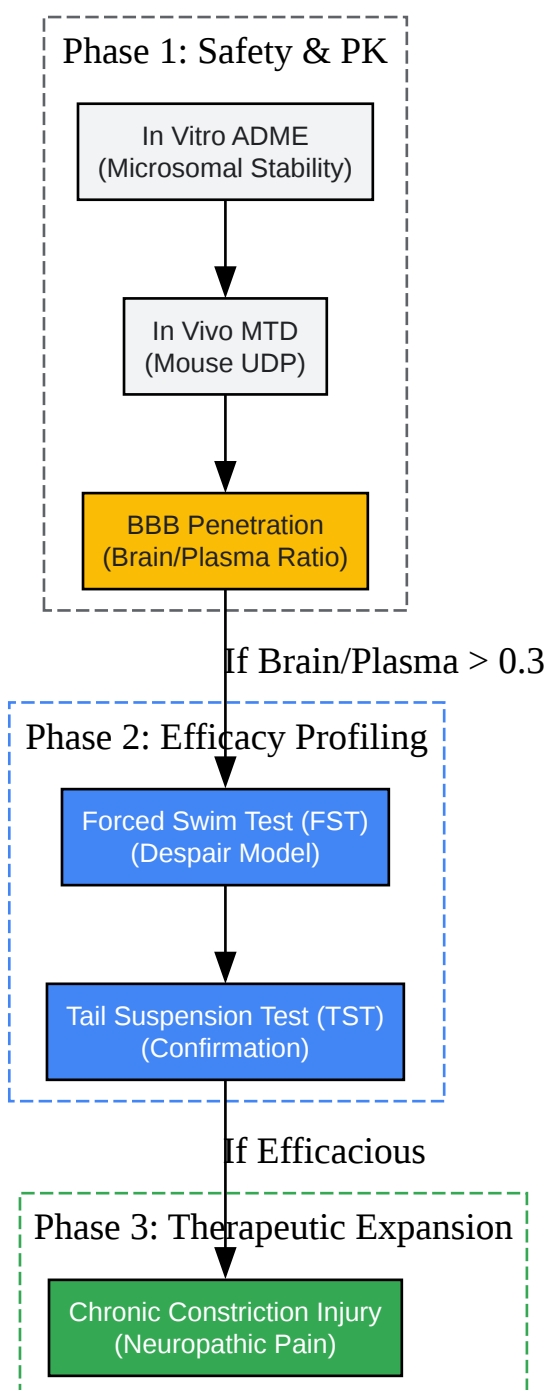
Phase 1: Safety & PK

In Vitro ADME
(Microsomal Stability)

In Vivo MTD
(Mouse UDP)

BBB Penetration
(Brain/Plasma Ratio)

If Brain/Plasma > 0.3

Phase 2: Efficacy Profiling

Forced Swim Test (FST)
(Despair Model)

Tail Suspension Test (TST)
(Confirmation)

If Efficacious

Phase 3: Therapeutic Expansion

Chronic Constriction Injury
(Neuropathic Pain)